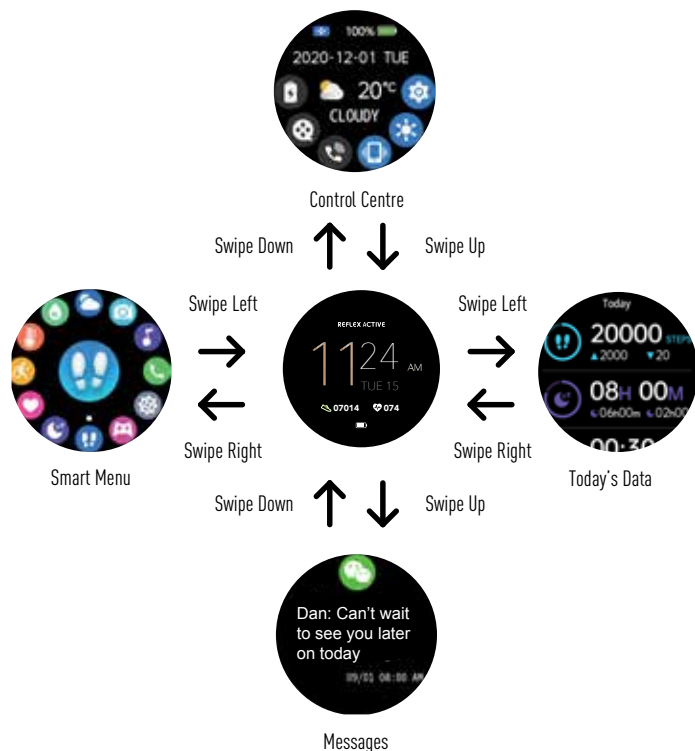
100%

2020-12-01 TUE

20°C

CLOUDY

Control Centre

Swipe Down

Swipe Up

Swipe Left

Swipe Left

REFLEX ACTIVE

11 24 AM

TUE 15

07014

074

Today

20000 STEPS

▲2000 ▼20

08H 00M

06h00m 02h00

00:30

Swipe Right

Swipe Right

Smart Menu

Today's Data

Swipe Down

Swipe Up

Dan: Can't wait to see you later on today

09/01 08:00 AM

Messages